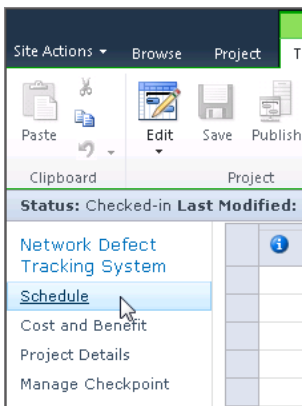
Site Actions ▾ Browse Project T

Paste

Edit

Save Publish

Clipboard Project

Status: Checked-in Last Modified:

Network Defect Tracking System

Schedule

Cost and Benefit

Project Details

Manage Checkpoint